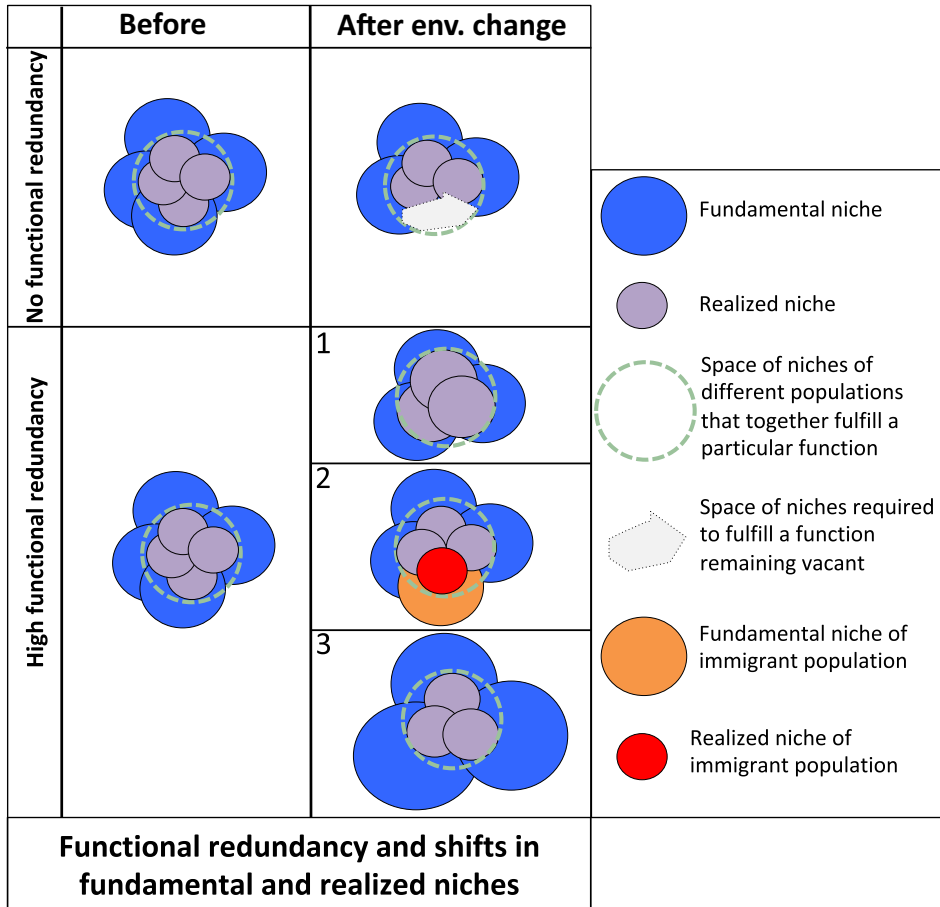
| | Before | After env. change |
|---|---|---|
| No functional redundancy | | |
| High functional redundancy | | 1 |
| | | 2 |
| | | 3 |

Fundamental niche

Realized niche

Space of niches of different populations that together fulfill a particular function

Space of niches required to fulfill a function remaining vacant

Fundamental niche of immigrant population

Realized niche of immigrant population

Functional redundancy and shifts in fundamental and realized niches